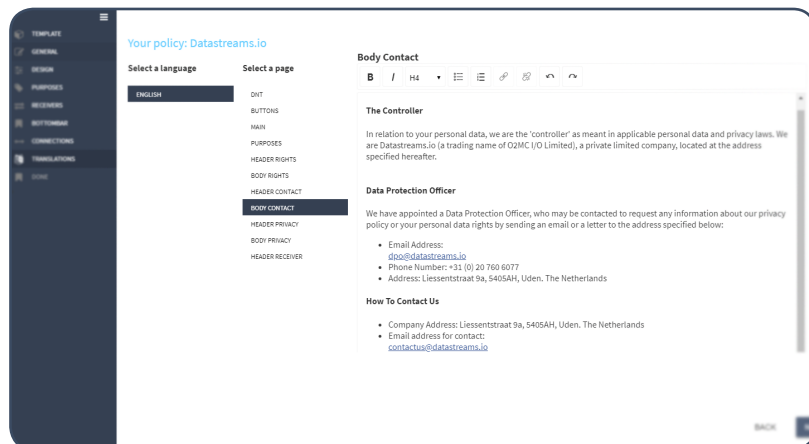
TEMPLATE
GENERAL
DESIGN
PURPOSES
RECEIVERS
BOTTOMBAR
CONNECTIONS
TRANSLATIONS
DONE

Your policy: Datastreams.io

Select a language

ENGLISH

Select a page

DNT
BUTTONS
MAIN
PURPOSES
HEADER RIGHTS
BODY RIGHTS
HEADER CONTACT
BODY CONTACT
HEADER PRIVACY
BODY PRIVACY
HEADER RECEIVER

Body Contact

B I H4

The Controller

In relation to your personal data, we are the 'controller' as meant in applicable personal data and privacy laws. We are Datastreams.io (a trading name of O2MC I/O Limited), a private limited company, located at the address specified hereafter.

Data Protection Officer

We have appointed a Data Protection Officer, who may be contacted to request any information about our privacy policy or your personal data rights by sending an email or a letter to the address specified below:

- Email Address: dpo@datastreams.io
- Phone Number: +31 (0) 20 760 6077
- Address: Liessentstraat 9a, 5405AH, Uden. The Netherlands

How To Contact Us

- Company Address: Liessentstraat 9a, 5405AH, Uden. The Netherlands
- Email address for contact: contactus@datastreams.io

BACK